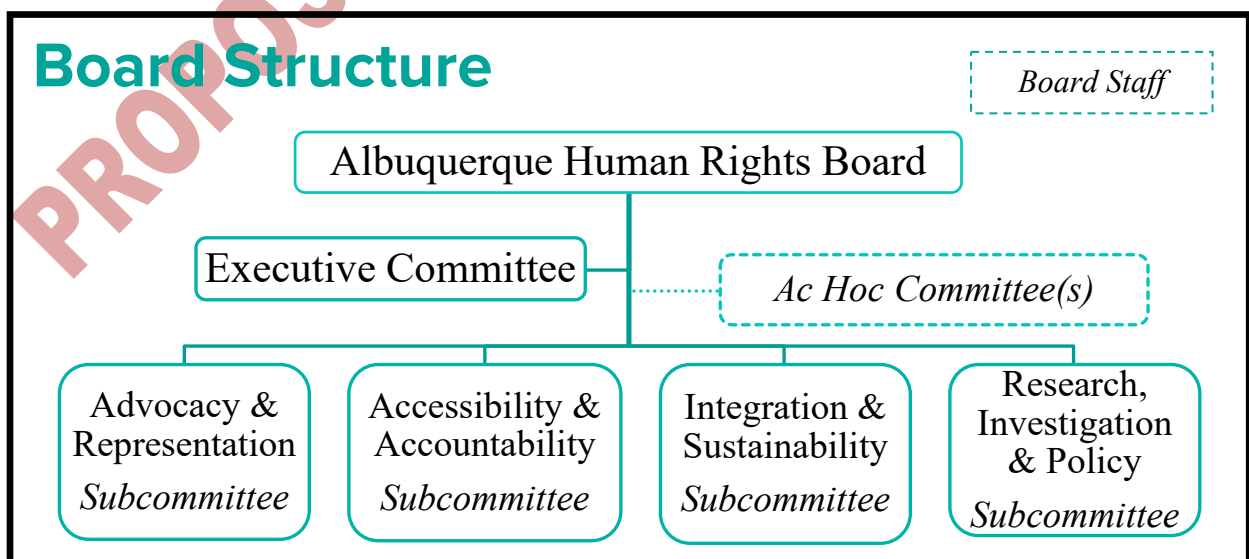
PROPOS

Board Structure

Board Staff

Albuquerque Human Rights Board

Executive Committee

Ac Hoc Committee(s)

Advocacy & Representation Subcommittee

Accessibility & Accountability Subcommittee

Integration & Sustainability Subcommittee

Research, Investigation & Policy Subcommittee